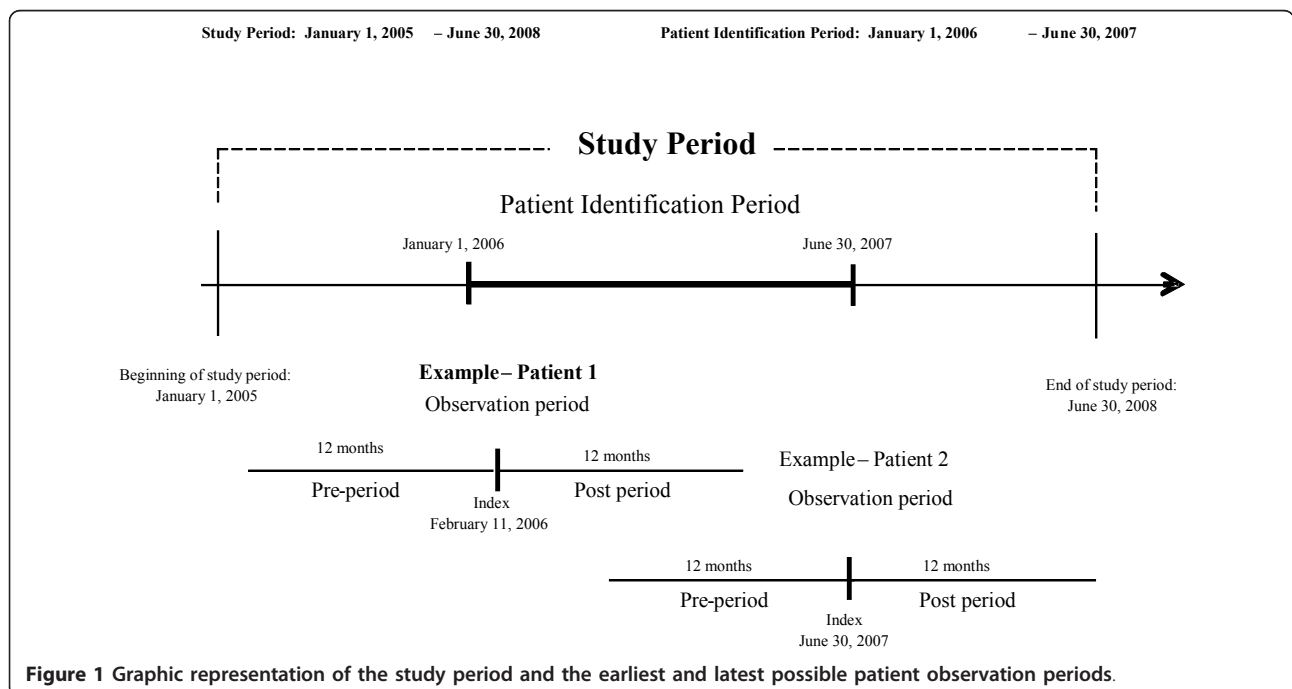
Study Period: January 1, 2005 – June 30, 2008

Patient Identification Period: January 1, 2006 – June 30, 2007

Study Period

Patient Identification Period

January 1, 2006

June 30, 2007

Beginning of study period: January 1, 2005

Example– Patient 1

Observation period

End of study period: June 30, 2008

12 months

12 months

Pre-period

Index February 11, 2006

Post period

Example– Patient 2

Observation period

12 months

12 months

Pre-period

Index June 30, 2007

Post period

**Figure 1 Graphic representation of the study period and the earliest and latest possible patient observation periods**.